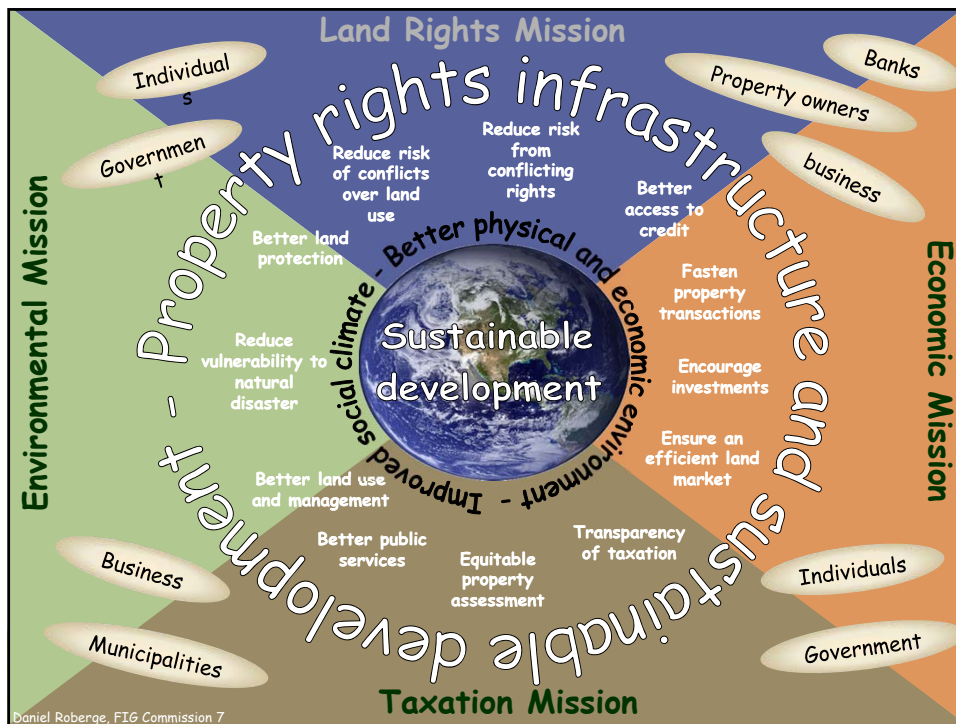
Land Rights Mission

Individual s

Governmen t

Banks

Property owners

business

Property rights infrastructure and sustainable development -

Reduce risk of conflicts over land use

Reduce risk from conflicting rights

Better access to credit

Better land protection

Better physical and economic environment - Improved social climate -

Sustainable development

Reduce vulnerability to natural disaster

Fasten property transactions

Encourage investments

Ensure an efficient land market

Better land use and management

Better public services

Equitable property assessment

Transparency of taxation

Environmental Mission

Economic Mission

Business

Municipalities

Individuals

Government

Taxation Mission

Daniel Roberge, FIG Commission 7